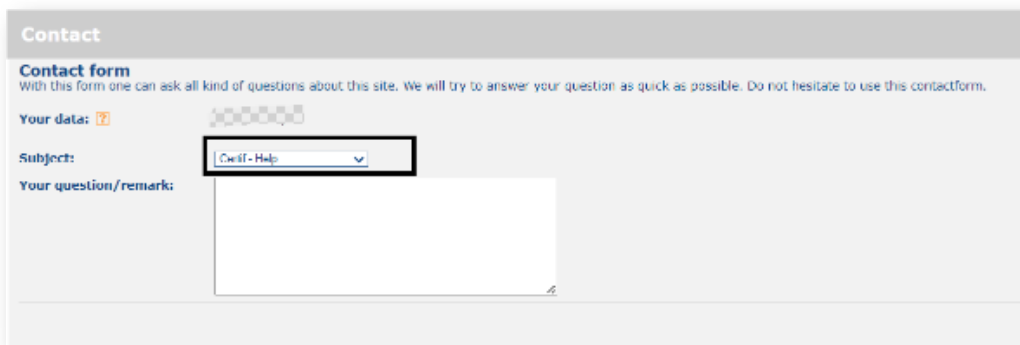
Contact

Contact form
With this form one can ask all kind of questions about this site. We will try to answer your question as quick as possible. Do not hesitate to use this contactform.

Your data: ?

Subject: Certif - Help

Your question/remark: